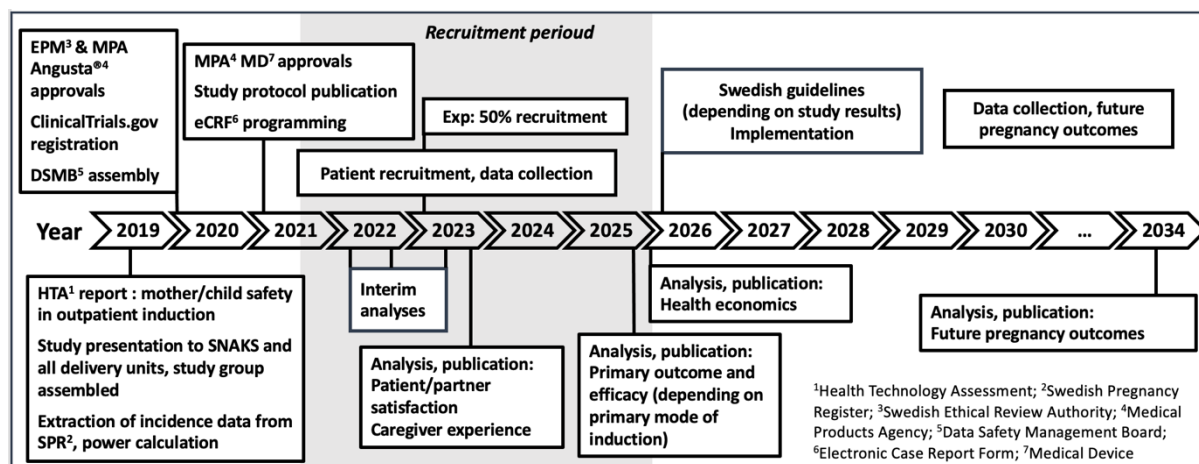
Recruitment perioud

EPM$^3$ & MPA Angusta®$^4$ approvals

ClinicalTrials.gov registration

DSMB$^5$ assembly

MPA$^4$ MD$^7$ approvals

Study protocol publication

eCRF$^6$ programming

Exp: 50% recruitment

Patient recruitment, data collection

Swedish guidelines (depending on study results) Implementation

Data collection, future pregnancy outcomes

Year 2019 2020 2021 2022 2023 2024 2025 2026 2027 2028 2029 2030 ... 2034

HTA$^1$ report : mother/child safety in outpatient induction

Study presentation to SNAKS and all delivery units, study group assembled

Extraction of incidence data from SPR$^2$, power calculation

Interim analyses

Analysis, publication: Patient/partner satisfaction

Caregiver experience

Analysis, publication: Primary outcome and efficacy (depending on primary mode of induction)

Analysis, publication: Health economics

Analysis, publication: Future pregnancy outcomes

$^1$Health Technology Assessment; $^2$Swedish Pregnancy Register; $^3$Swedish Ethical Review Authority; $^4$Medical Products Agency; $^5$Data Safety Management Board; $^6$Electronic Case Report Form; $^7$Medical Device